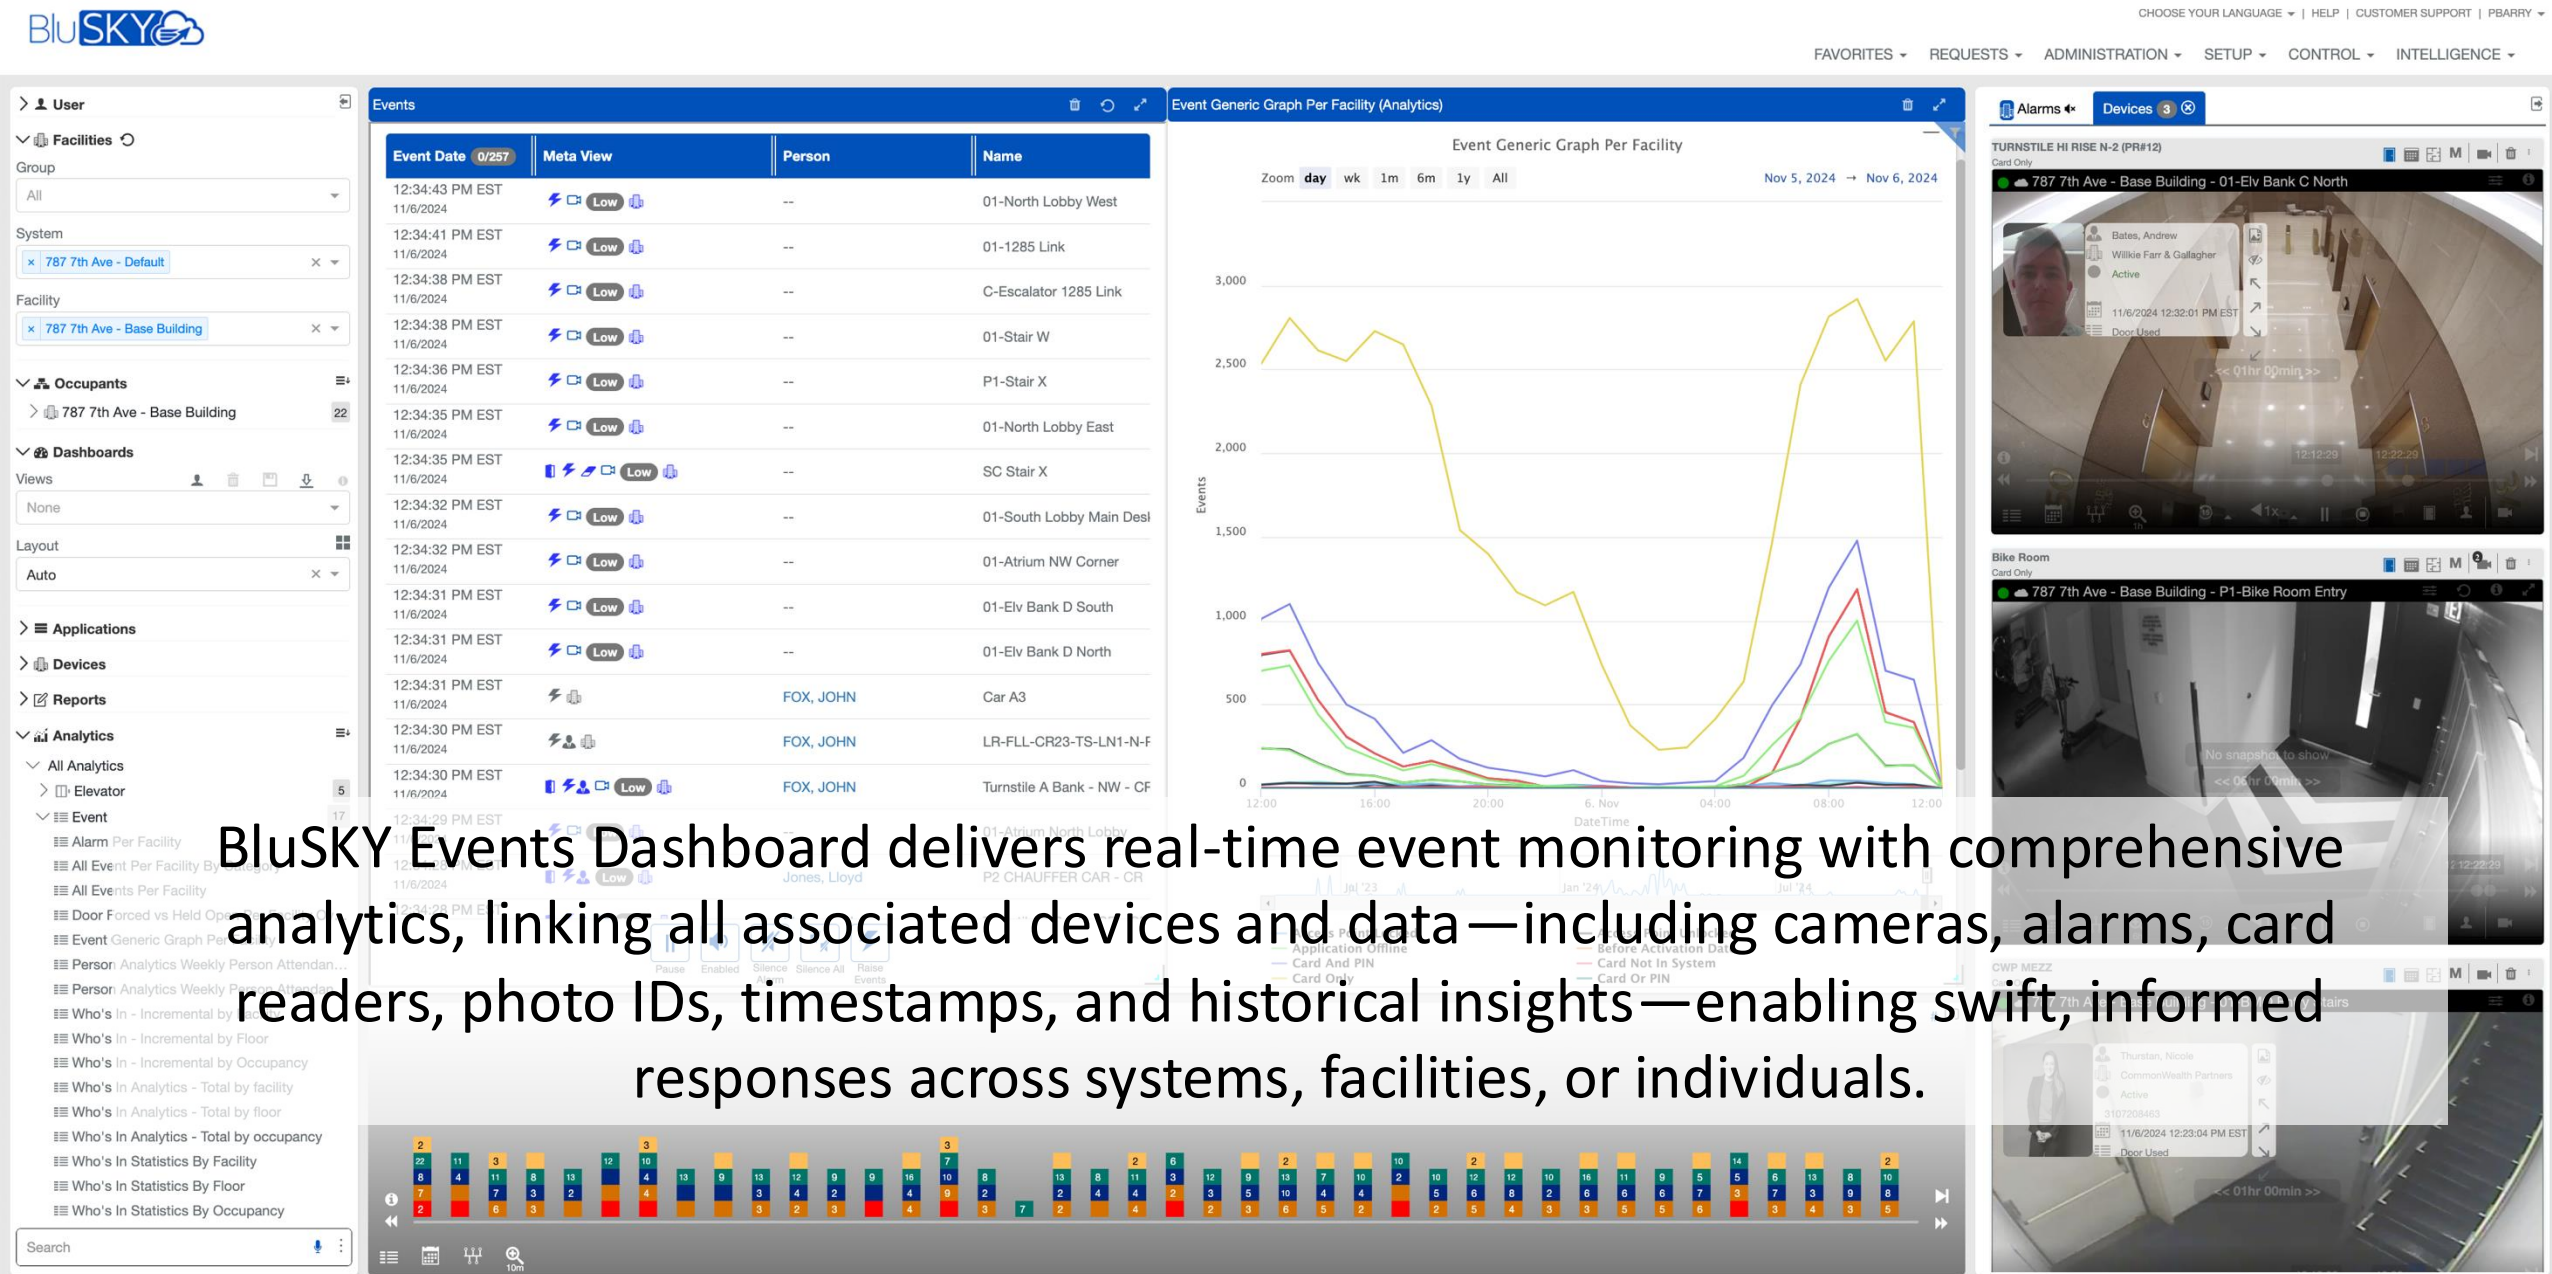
BluSKY

CHOOSE YOUR LANGUAGE | HELP | CUSTOMER SUPPORT | PBARRY

FAVORITES REQUESTS ADMINISTRATION SETUP CONTROL INTELLIGENCE

User

Facilities

Group

All

System

787 7th Ave - Default

Facility

787 7th Ave - Base Building

Occupants

787 7th Ave - Base Building 22

Dashboards

Views

None

Layout

Auto

Applications

Devices

Reports

Analytics

All Analytics

Elevator 5

Event 17

Alarm Per Facility

All Event Per Facility By Category

All Events Per Facility

Door Forced vs Held Open Per Facility

Event Generic Graph Per Facility

Person Analytics Weekly Person Attendan...

Person Analytics Weekly Person Attendan...

Who's In - Incremental by Facility

Who's In - Incremental by Floor

Who's In - Incremental by Occupancy

Who's In Analytics - Total by facility

Who's In Analytics - Total by floor

Who's In Analytics - Total by occupancy

Who's In Statistics By Facility

Who's In Statistics By Floor

Who's In Statistics By Occupancy

Search

Events

| Event Date 0/257 | Meta View | Person | Name |
|---|---|---|---|
| 12:34:43 PM EST 11/6/2024 | Low | -- | 01-North Lobby West |
| 12:34:41 PM EST 11/6/2024 | Low | -- | 01-1285 Link |
| 12:34:38 PM EST 11/6/2024 | Low | -- | C-Escalator 1285 Link |
| 12:34:38 PM EST 11/6/2024 | Low | -- | 01-Stair W |
| 12:34:36 PM EST 11/6/2024 | Low | -- | P1-Stair X |
| 12:34:35 PM EST 11/6/2024 | Low | -- | 01-North Lobby East |
| 12:34:35 PM EST 11/6/2024 | Low | -- | SC Stair X |
| 12:34:32 PM EST 11/6/2024 | Low | -- | 01-South Lobby Main Desl |
| 12:34:32 PM EST 11/6/2024 | Low | -- | 01-Atrium NW Corner |
| 12:34:31 PM EST 11/6/2024 | Low | -- | 01-Elv Bank D South |
| 12:34:31 PM EST 11/6/2024 | Low | -- | 01-Elv Bank D North |
| 12:34:31 PM EST 11/6/2024 | | FOX, JOHN | Car A3 |
| 12:34:30 PM EST 11/6/2024 | | FOX, JOHN | LR-FLL-CR23-TS-LN1-N-F |
| 12:34:30 PM EST 11/6/2024 | Low | FOX, JOHN | Turnstile A Bank - NW - CF |
| 12:34:29 PM EST | | | 01-Atrium North Lobby |
| 11/6/2024 | Low | Jones, Lloyd | P2 CHAUFFER CAR - CR |
| 12:34:28 PM EST | | | |

Pause Enabled Silence Alarm Silence All Raise Events

Event Generic Graph Per Facility (Analytics)

Event Generic Graph Per Facility

Zoom day wk 1m 6m 1y All Nov 5, 2024 → Nov 6, 2024

Events

3,000 2,500 2,000 1,500 1,000 500 0

12:00 16:00 20:00 6. Nov 04:00 08:00 12:00

DateTime

Jul '23 Jan '24 Jul '24

Access Point Locked Application Offline Card And PIN Card Only

Access Point Unlocked Before Activation Date Card Not In System Card Or PIN

Alarms Devices 3

TURNSTILE HI RISE N-2 (PR#12)
Card Only

787 7th Ave - Base Building - 01-Elv Bank C North

Bates, Andrew
Willkie Farr & Gallagher
Active
11/6/2024 12:32:01 PM EST
Door Used

<< 01hr 00min >>

12:12:29 12:22:29

Bike Room
Card Only

787 7th Ave - Base Building - P1-Bike Room Entry

No snapshot to show
<< 06hr 00min >>

CWP MEZZ

Thurstan, Nicole
CommonWealth Partners
Active
3107208463
11/6/2024 12:23:04 PM EST
Door Used

<< 01hr 00min >>

BluSKY Events Dashboard delivers real-time event monitoring with comprehensive analytics, linking all associated devices and data—including cameras, alarms, card readers, photo IDs, timestamps, and historical insights—enabling swift, informed responses across systems, facilities, or individuals.